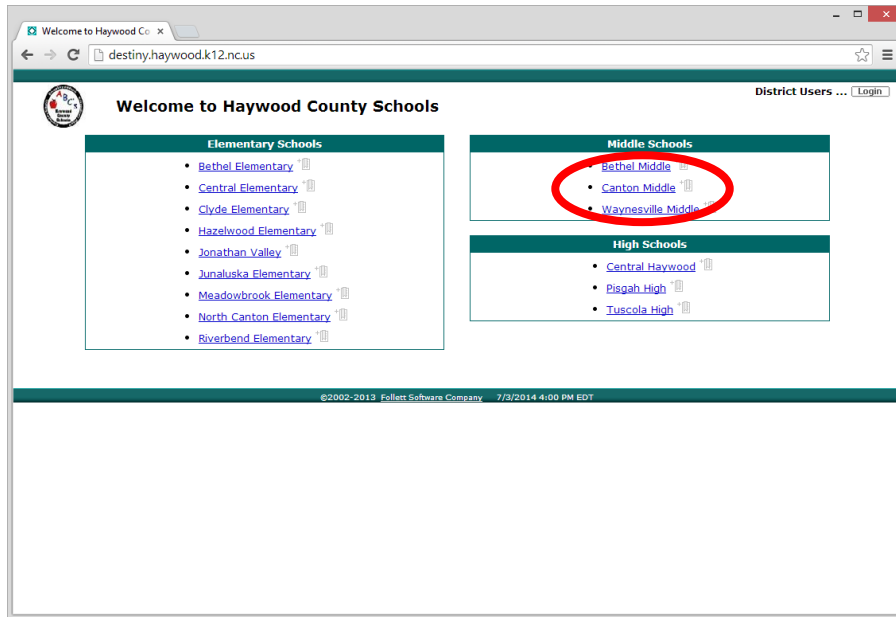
Welcome to Haywood Co ×

destiny.haywood.k12.nc.us

District Users ... Login

Welcome to Haywood County Schools

Elementary Schools

- Bethel Elementary
- Central Elementary
- Clyde Elementary
- Hazelwood Elementary
- Jonathan Valley
- Junaluska Elementary
- Meadowbrook Elementary
- North Canton Elementary
- Riverbend Elementary

Middle Schools

- Bethel Middle
- Canton Middle
- Waynesville Middle

High Schools

- Central Haywood
- Pisgah High
- Tuscola High

©2002-2013 Follett Software Company 7/3/2014 4:00 PM EDT